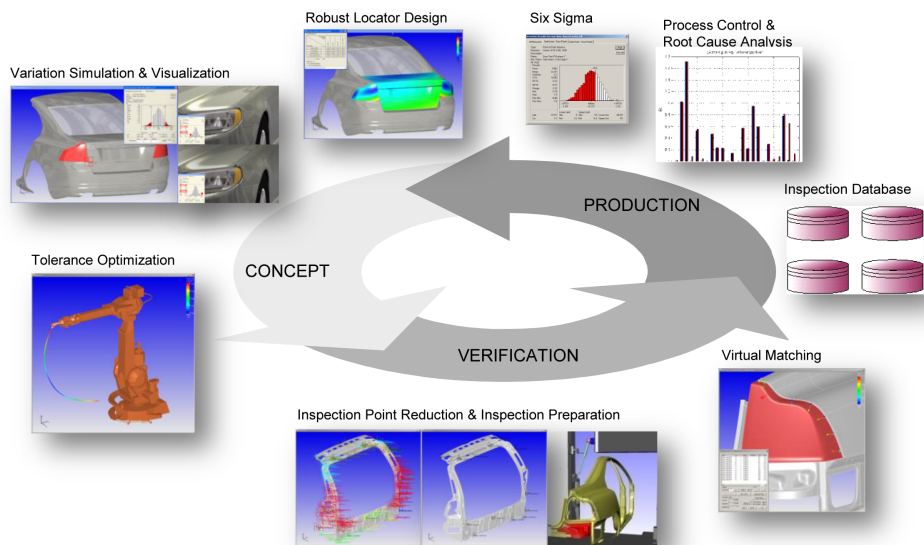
Robust Locator Design

Six Sigma

Process Control & Root Cause Analysis

Variation Simulation & Visualization

Inspection Database

PRODUCTION

CONCEPT

Tolerance Optimization

VERIFICATION

Virtual Matching

Inspection Point Reduction & Inspection Preparation